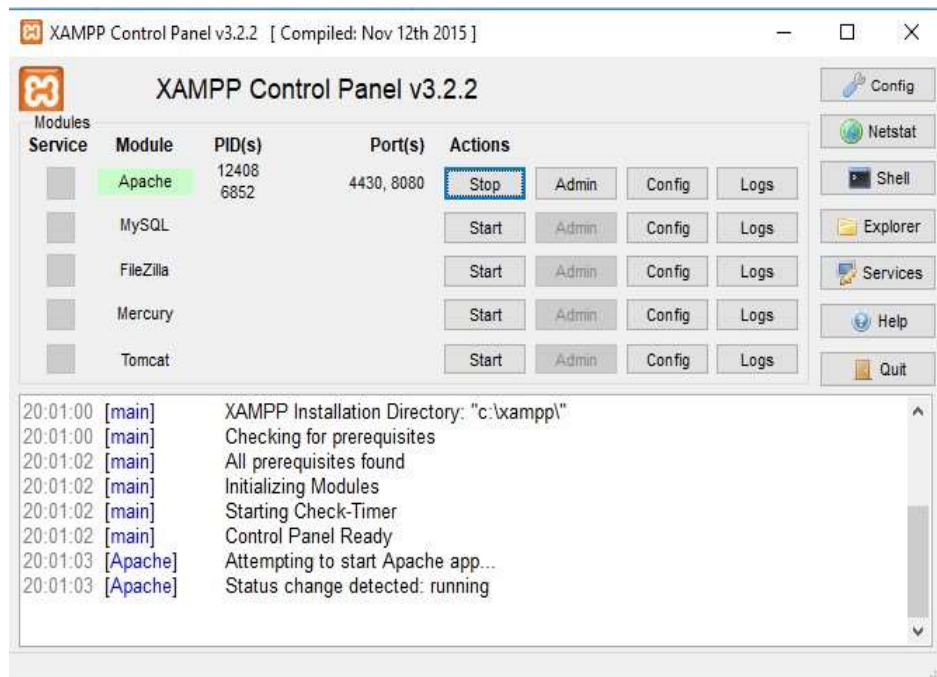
XAMPP Control Panel v3.2.2 [ Compiled: Nov 12th 2015 ]

XAMPP Control Panel v3.2.2

Config
Netstat
Shell
Explorer
Services
Help
Quit

Modules

| Service | Module | PID(s) | Port(s) | Actions | | | |
|---|---|---|---|---|---|---|---|
| | Apache | 12408 6852 | 4430, 8080 | Stop | Admin | Config | Logs |
| | MySQL | | | Start | Admin | Config | Logs |
| | FileZilla | | | Start | Admin | Config | Logs |
| | Mercury | | | Start | Admin | Config | Logs |
| | Tomcat | | | Start | Admin | Config | Logs |

20:01:00 [main] XAMPP Installation Directory: "c:\xampp\"
20:01:00 [main] Checking for prerequisites
20:01:02 [main] All prerequisites found
20:01:02 [main] Initializing Modules
20:01:02 [main] Starting Check-Timer
20:01:02 [main] Control Panel Ready
20:01:03 [Apache] Attempting to start Apache app...
20:01:03 [Apache] Status change detected: running